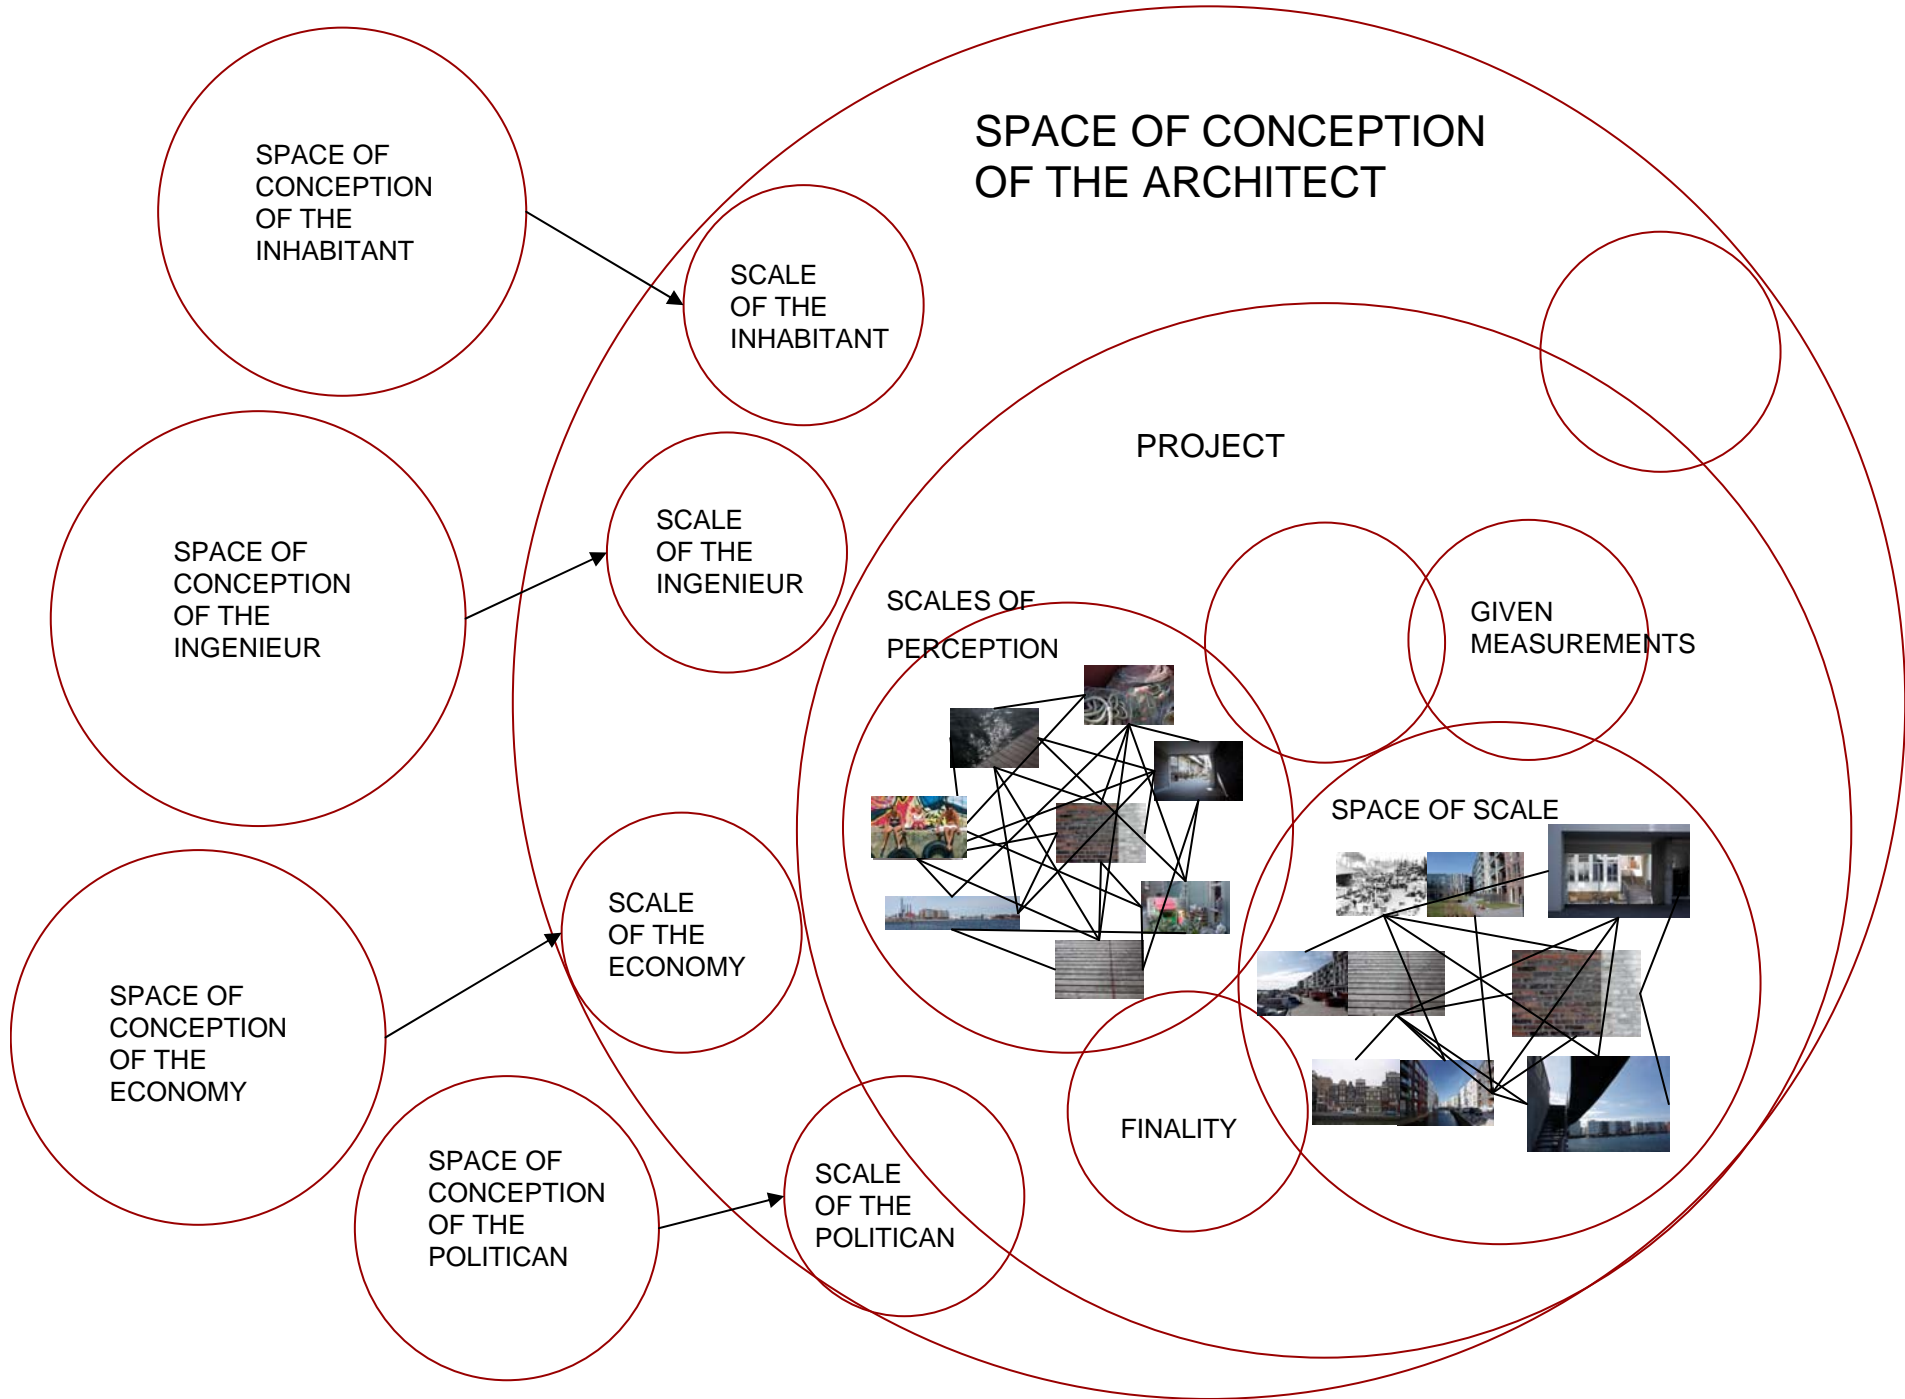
SPACE OF CONCEPTION OF THE ARCHITECT

SPACE OF CONCEPTION OF THE INHABITANT

SCALE OF THE INHABITANT

PROJECT

SPACE OF CONCEPTION OF THE INGENIEUR

SCALE OF THE INGENIEUR

SCALES OF PERCEPTION

GIVEN MEASUREMENTS

SPACE OF SCALE

SCALE OF THE ECONOMY

SPACE OF CONCEPTION OF THE ECONOMY

FINALITY

SPACE OF CONCEPTION OF THE POLITICAN

SCALE OF THE POLITICAN